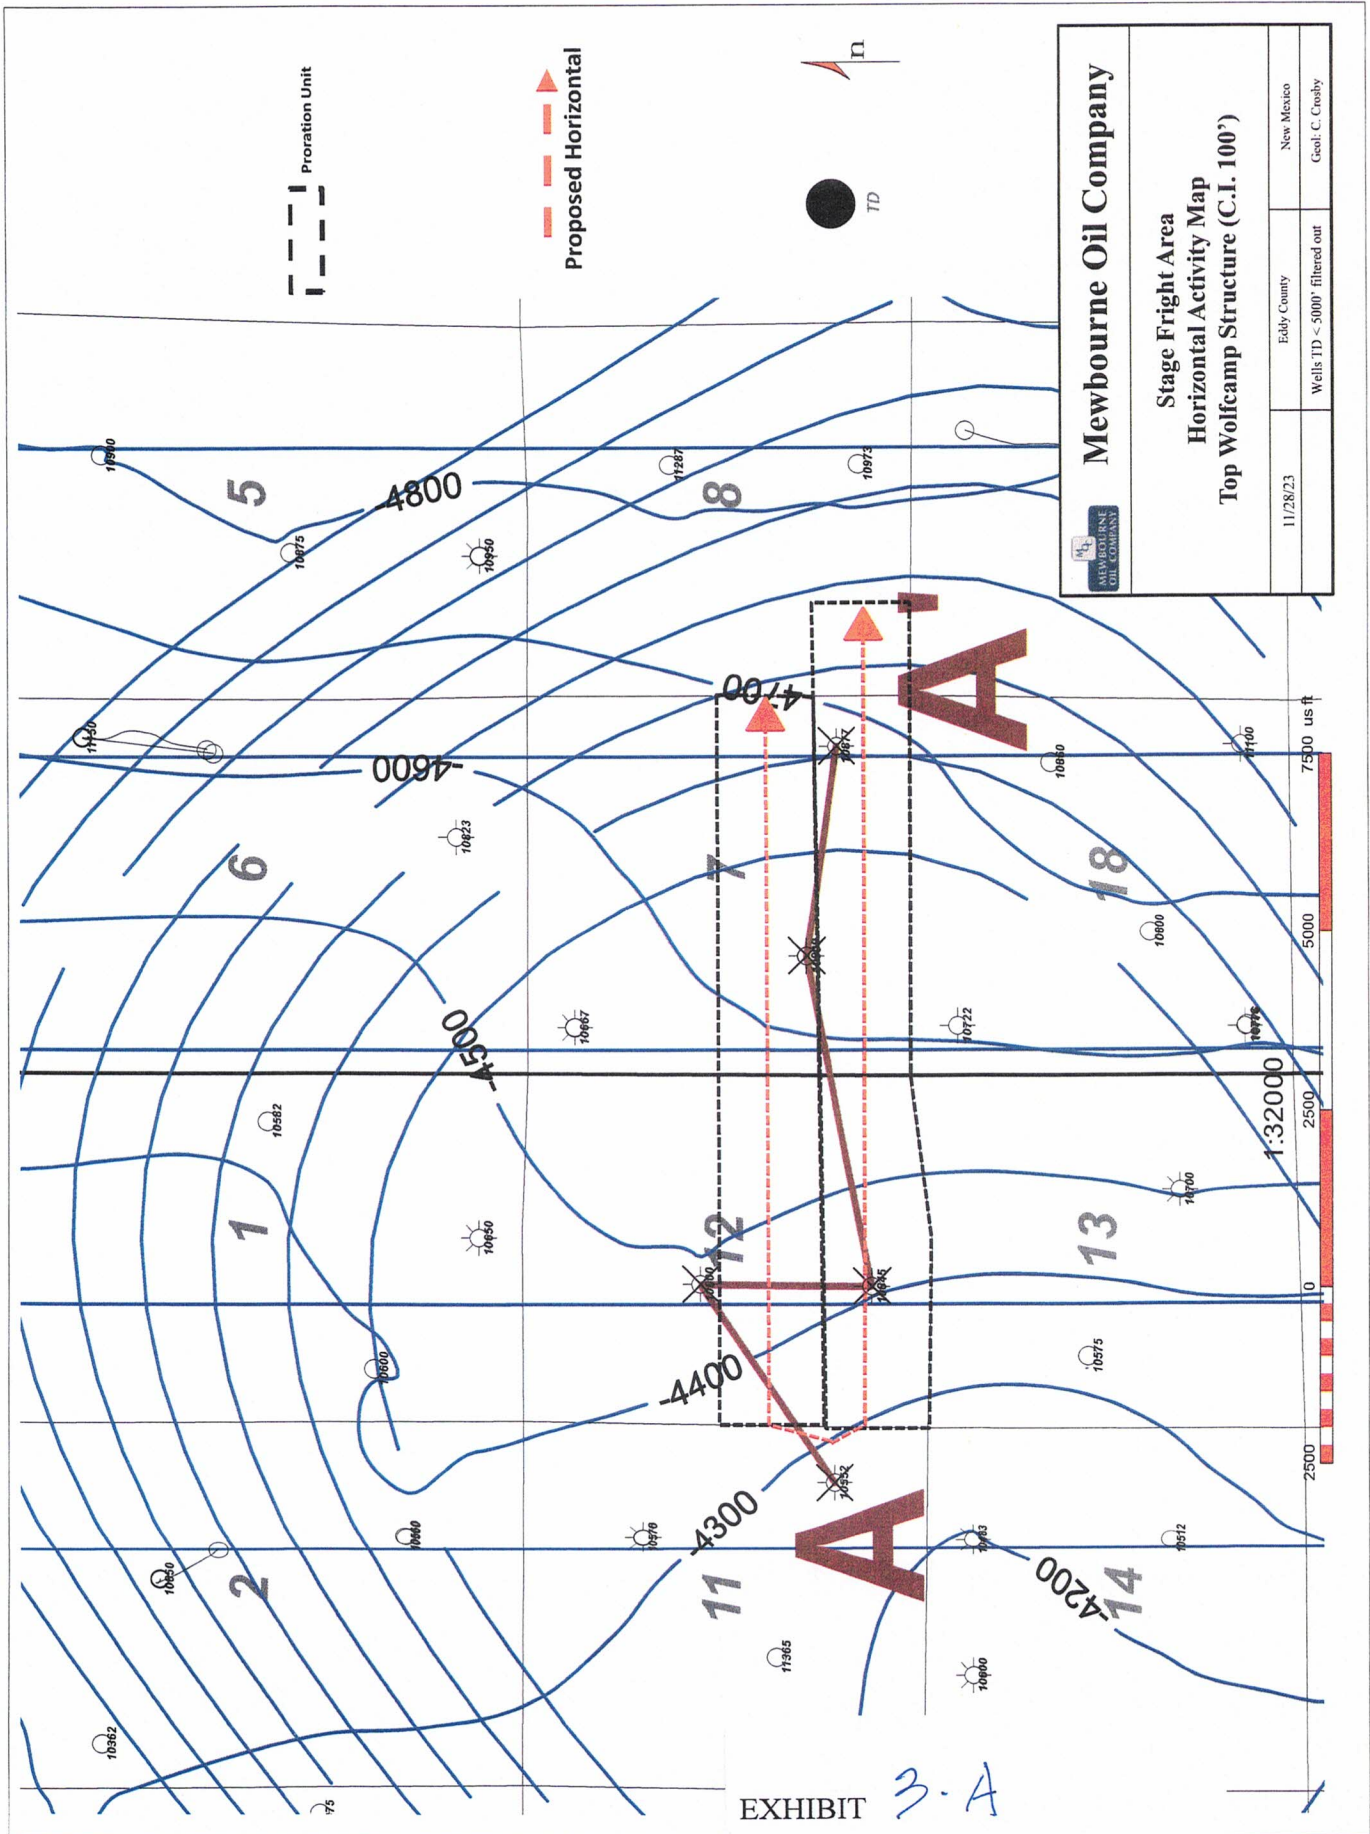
Proration Unit

Proposed Horizontal

TD

n

Mewbourne Oil Company

MEWBOURNE OIL COMPANY

Stage Fright Area
Horizontal Activity Map
Top Wolfcamp Structure (C.I. 100')

11/28/23

Eddy County

New Mexico

Wells TD < 5000' filtered out

Geol: C. Crosby

5

8

6

7

18

1

12

13

2

11

14

-4800

-4700

-4600

-4500

-4400

-4300

-4200

A

A'

10900

10875

10950

11287

10973

11130

10823

10667

10722

10850

10800

10776

10582

10650

10700

10600

10575

10660

10570

10763

10512

10650

11365

10900

10362

75

1:32000

7500 us ft

5000

2500

0

2500

EXHIBIT 3-A